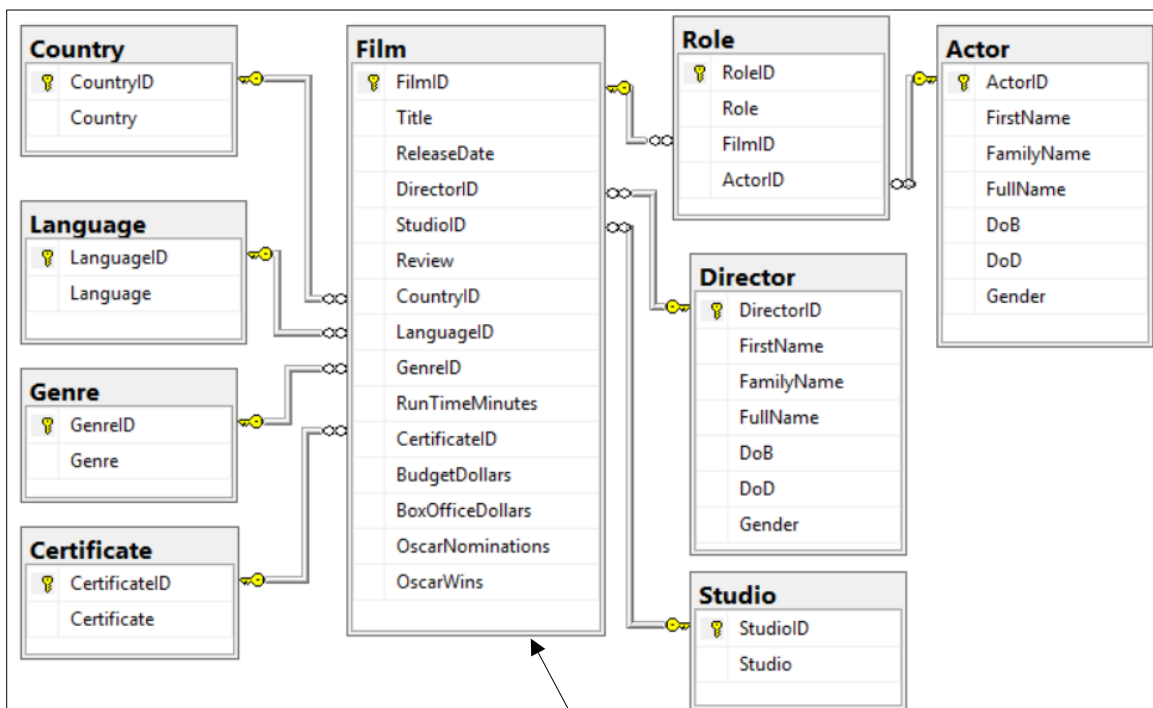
Country
CountryID
Country

Language
LanguageID
Language

Genre
GenreID
Genre

Certificate
CertificateID
Certificate

Film
FilmID
Title
ReleaseDate
DirectorID
StudioID
Review
CountryID
LanguageID
GenreID
RunTimeMinutes
CertificateID
BudgetDollars
BoxOfficeDollars
OscarNominations
OscarWins

Role
RoleID
Role
FilmID
ActorID

Director
DirectorID
FirstName
FamilyName
FullName
DoB
DoD
Gender

Studio
StudioID
Studio

Actor
ActorID
FirstName
FamilyName
FullName
DoB
DoD
Gender